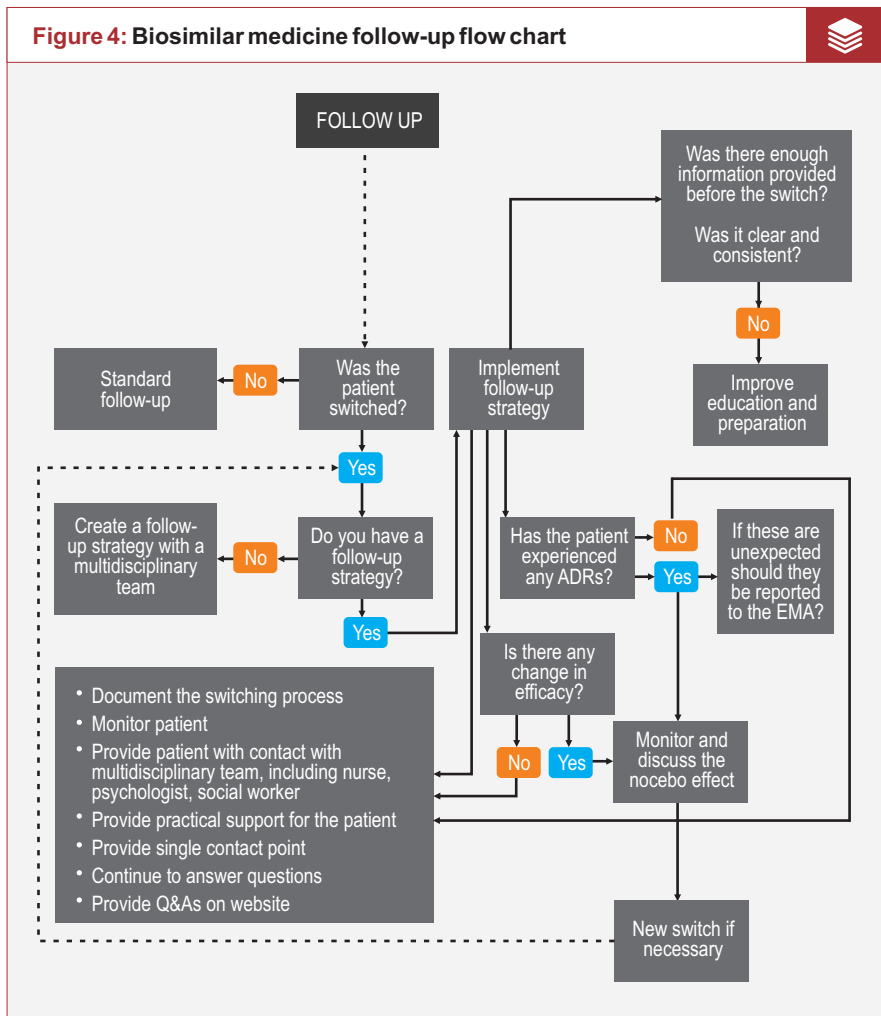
Figure 4: Biosimilar medicine follow-up flow chart

FOLLOW UP

Was there enough information provided before the switch?

Was it clear and consistent?

No

Improve education and preparation

Standard follow-up

No

Was the patient switched?

Implement follow-up strategy

Yes

Create a follow-up strategy with a multidisciplinary team

No

Do you have a follow-up strategy?

Yes

Has the patient experienced any ADRs?

No

Yes

If these are unexpected should they be reported to the EMA?

Is there any change in efficacy?

No

Yes

Monitor and discuss the nocebo effect

• Document the switching process
• Monitor patient
• Provide patient with contact with multidisciplinary team, including nurse, psychologist, social worker
• Provide practical support for the patient
• Provide single contact point
• Continue to answer questions
• Provide Q&As on website

New switch if necessary